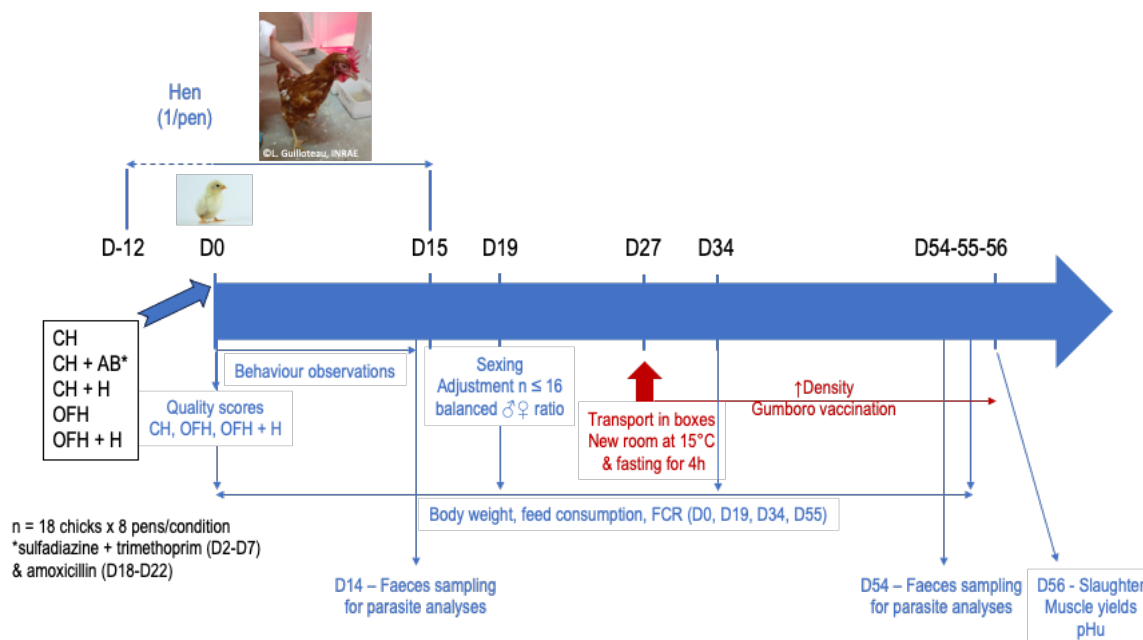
Hen
(1/pen)

©L. Guilloteau, INRAE

D-12 D0 D15 D19 D27 D34 D54-55-56

CH
CH + AB*
CH + H
OFH
OFH + H

Behaviour observations

Quality scores
CH, OFH, OFH + H

Sexing
Adjustment n ≤ 16
balanced ♂♀ ratio

Transport in boxes
New room at 15°C
& fasting for 4h

↑Density
Gumboro vaccination

Body weight, feed consumption, FCR (D0, D19, D34, D55)

n = 18 chicks x 8 pens/condition
*sulfadiazine + trimethoprim (D2-D7)
& amoxicillin (D18-D22)

D14 – Faeces sampling
for parasite analyses

D54 – Faeces sampling
for parasite analyses

D56 - Slaughter
Muscle yields
pHu